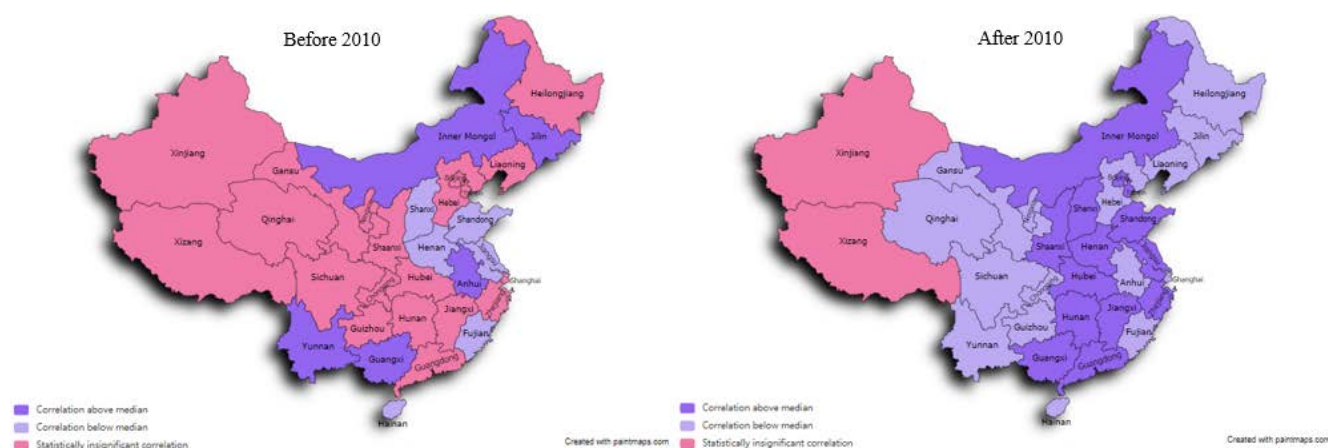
Before 2010

Heilongjiang
Inner Mongol
Jilin
Xinjiang
Gansu
Liaoning
Beijing
Hebei
Qinghai
Shanxi
Shandong
Xizang
Shaanxi
Henan
Sichuan
Hubei
Anhui
Shanghai
Hunan
Jiangxi
Guizhou
Fujian
Yunnan
Guangxi
Guangdong
Hainan

Correlation above median
Correlation below median
Statistically insignificant correlation

Created with paintmaps.com

After 2010

Heilongjiang
Inner Mongol
Jilin
Xinjiang
Gansu
Liaoning
Beijing
Hebei
Qinghai
Shanxi
Shandong
Xizang
Shaanxi
Henan
Sichuan
Hubei
Anhui
Shanghai
Hunan
Jiangxi
Guizhou
Fujian
Yunnan
Guangxi
Guangdong
Hainan

Correlation above median
Correlation below median
Statistically insignificant correlation

Created with paintmaps.com